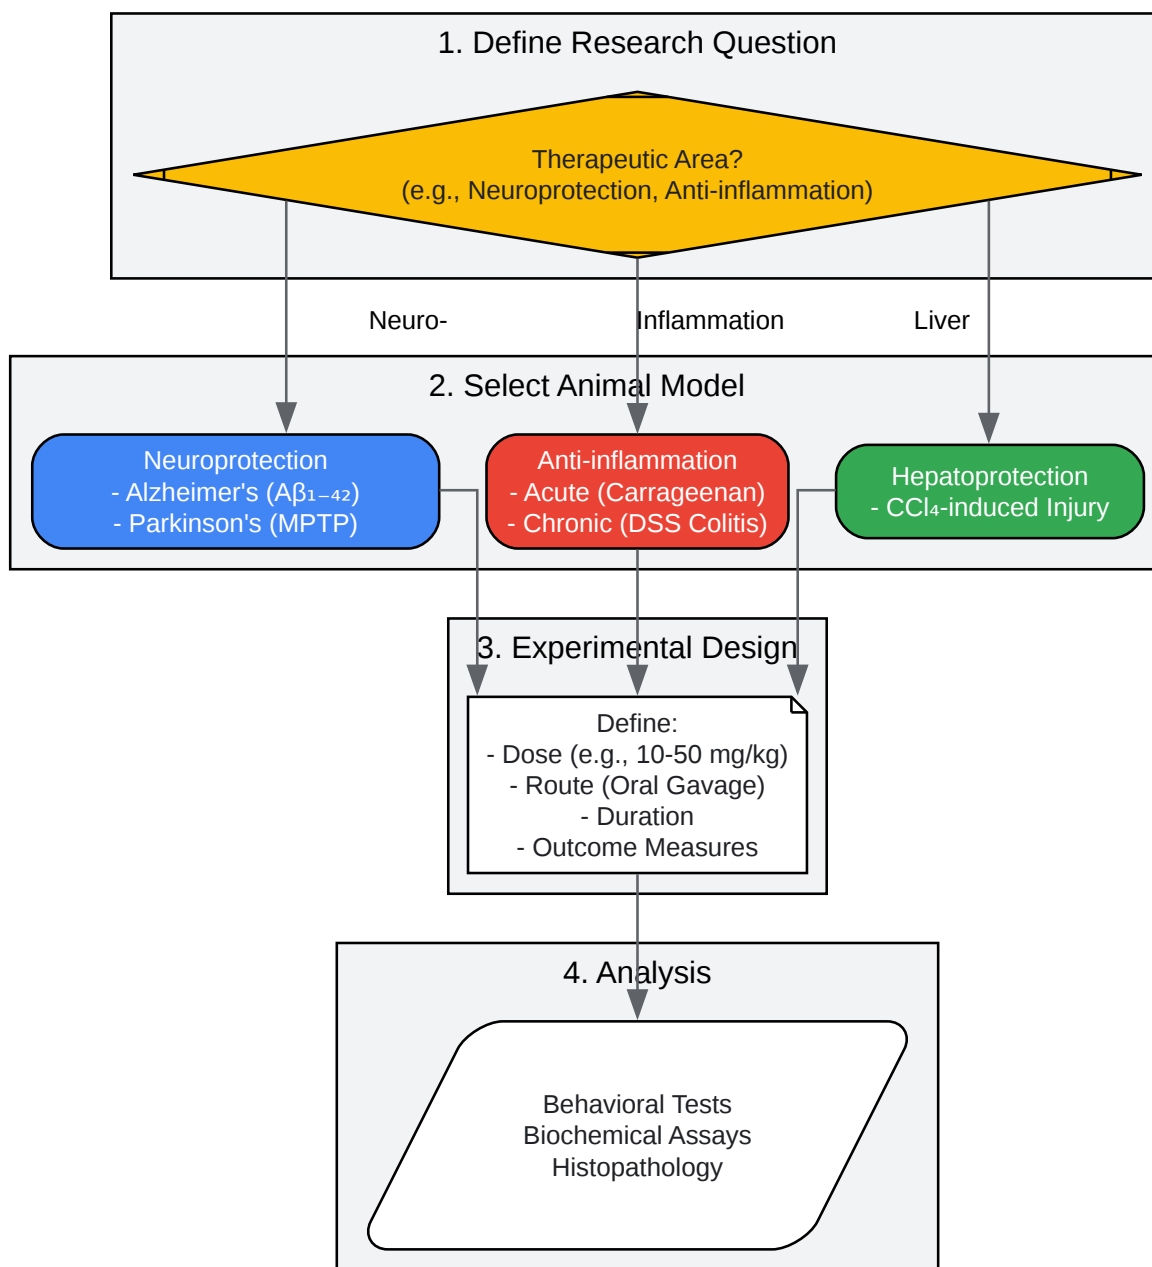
1. Define Research Question

Therapeutic Area?
(e.g., Neuroprotection, Anti-inflammation)

Neuro-

Inflammation

Liver

2. Select Animal Model

Neuroprotection
- Alzheimer's (A$\beta_{1-42}$)
- Parkinson's (MPTP)

Anti-inflammation
- Acute (Carrageenan)
- Chronic (DSS Colitis)

Hepatoprotection
- $CCl_4$-induced Injury

3. Experimental Design

Define:
- Dose (e.g., 10-50 mg/kg)
- Route (Oral Gavage)
- Duration
- Outcome Measures

4. Analysis

Behavioral Tests
Biochemical Assays
Histopathology